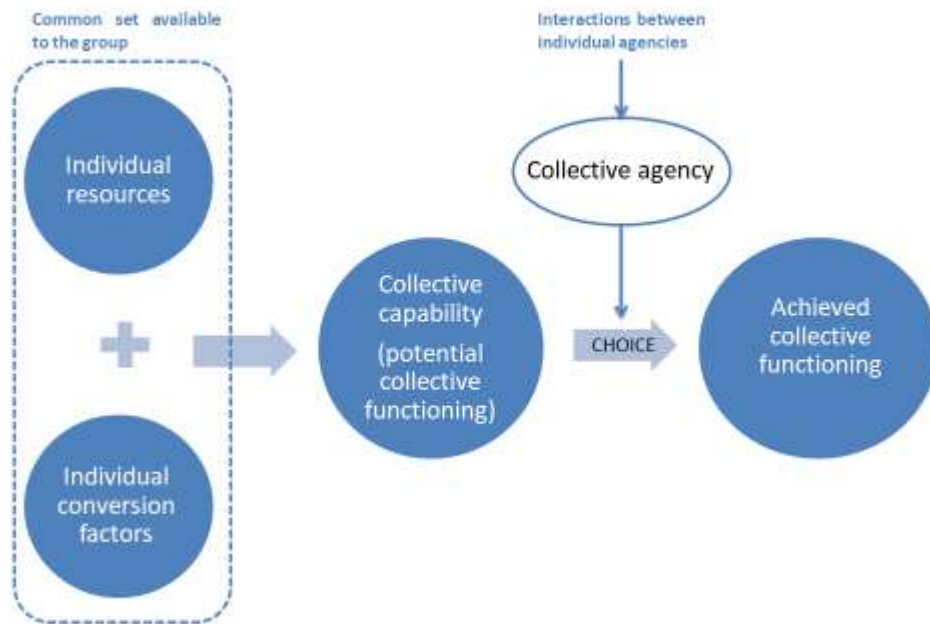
Common set available to the group

Individual resources

+

Individual conversion factors

Interactions between individual agencies

Collective agency

Collective capability

(potential collective functioning)

CHOICE

Achieved collective functioning